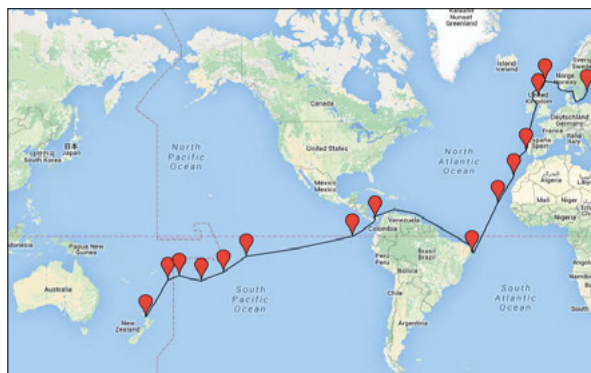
Kalaallit Nunaat Greenland

Island Iceland

Sverige Sweden

Norge Norway

United Kingdom

Deutschland Germany

France

Italy

España Spain

Canada

North Pacific Ocean

日本

South Korea

United States

Mexico México

North Atlantic Ocean

Venezuela

Colombia

Mali

Niger

Nigeria

Libya

Algeria

Papua New Guinea

Indonesia

Peru Perú

Brasil Brazil

Bolivia

Chile

Argentina

South Pacific Ocean

South Atlantic Ocean

Australia

New Zealand

Namibia

South